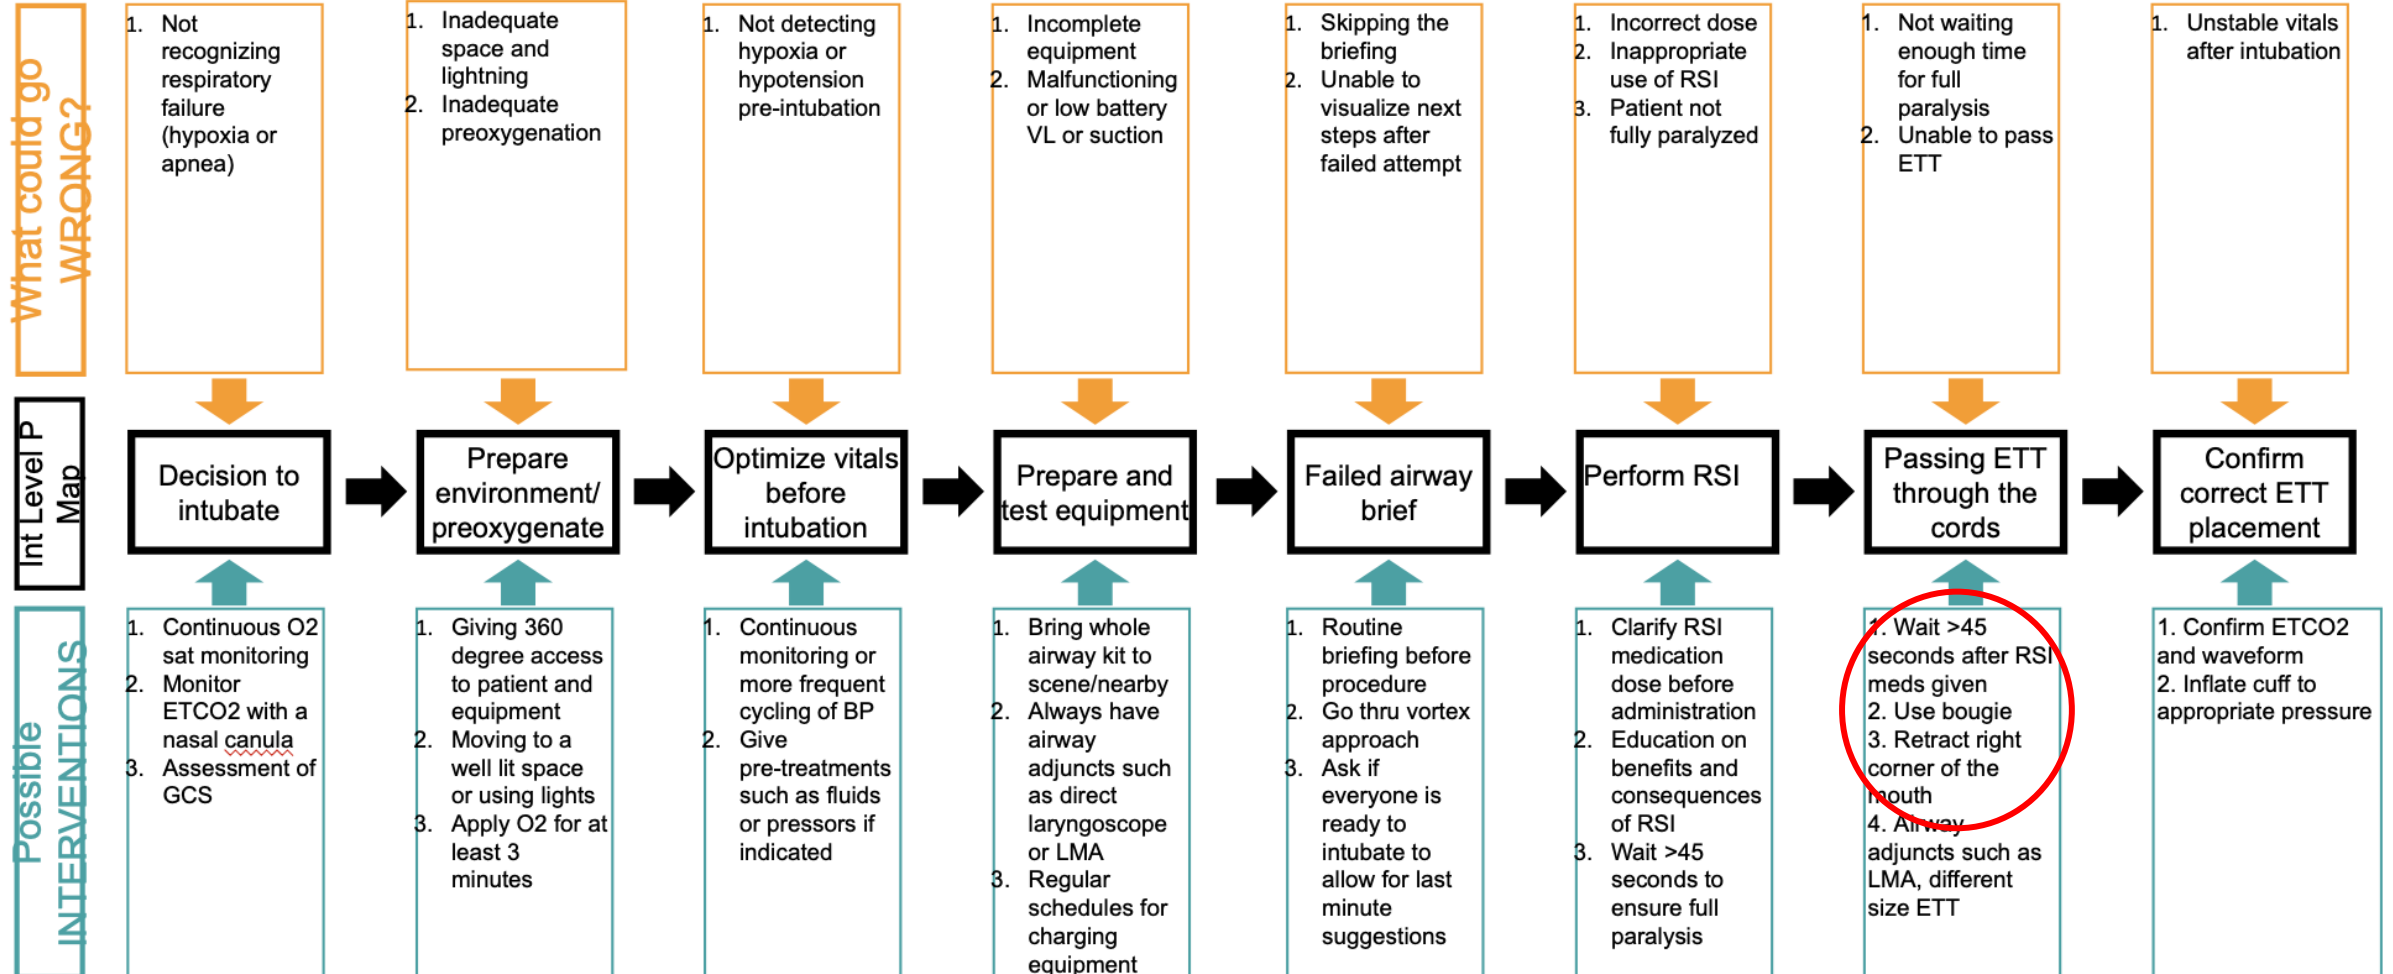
What could go WRONG?

1. Not recognizing respiratory failure (hypoxia or apnea)

1. Inadequate space and lightning
2. Inadequate preoxygenation

1. Not detecting hypoxia or hypotension pre-intubation

1. Incomplete equipment
2. Malfunctioning or low battery VL or suction

1. Skipping the briefing
2. Unable to visualize next steps after failed attempt

1. Incorrect dose
2. Inappropriate use of RSI
3. Patient not fully paralyzed

1. Not waiting enough time for full paralysis
2. Unable to pass ETT

1. Unstable vitals after intubation

Int Level P Map

Decision to intubate

Prepare environment/ preoxygenate

Optimize vitals before intubation

Prepare and test equipment

Failed airway brief

Perform RSI

Passing ETT through the cords

Confirm correct ETT placement

Possible INTERVENTIONS

1. Continuous O2 sat monitoring
2. Monitor ETCO2 with a nasal canula
3. Assessment of GCS

1. Giving 360 degree access to patient and equipment
2. Moving to a well lit space or using lights
3. Apply O2 for at least 3 minutes

1. Continuous monitoring or more frequent cycling of BP
2. Give pre-treatments such as fluids or pressors if indicated

1. Bring whole airway kit to scene/nearby
2. Always have airway adjuncts such as direct laryngoscope or LMA
3. Regular schedules for charging equipment

1. Routine briefing before procedure
2. Go thru vortex approach
3. Ask if everyone is ready to intubate to allow for last minute suggestions

1. Clarify RSI medication dose before administration
2. Education on benefits and consequences of RSI
3. Wait >45 seconds to ensure full paralysis

1. Wait >45 seconds after RSI meds given
2. Use bougie
3. Retract right corner of the mouth
4. Airway adjuncts such as LMA, different size ETT

1. Confirm ETCO2 and waveform
2. Inflate cuff to appropriate pressure